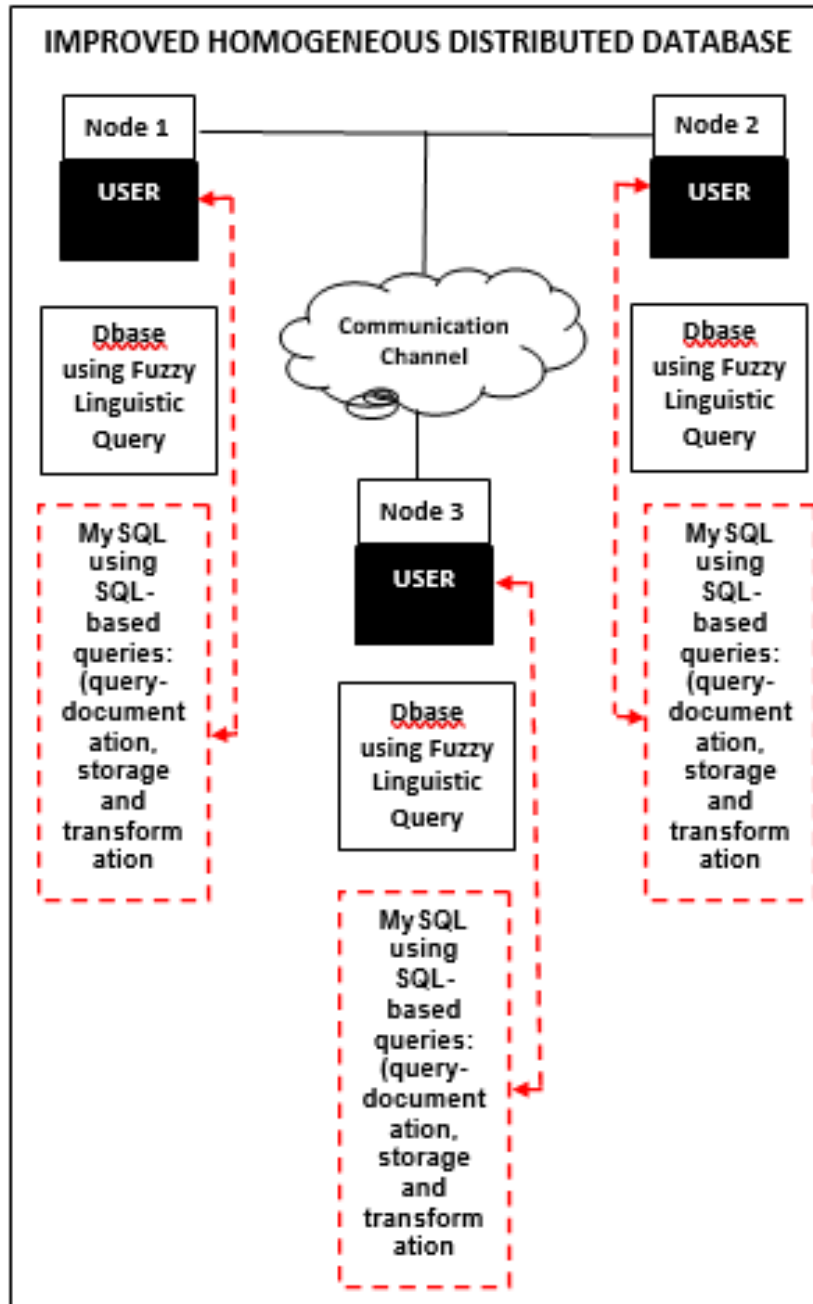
IMPROVED HOMOGENEOUS DISTRIBUTED DATABASE

Node 1

USER

Dbase using Fuzzy Linguistic Query

My SQL using SQL-based queries: (query-documentation, storage and transformation

Node 2

USER

Dbase using Fuzzy Linguistic Query

My SQL using SQL-based queries: (query-documentation, storage and transformation

Communication Channel

Node 3

USER

Dbase using Fuzzy Linguistic Query

My SQL using SQL-based queries: (query-documentation, storage and transformation